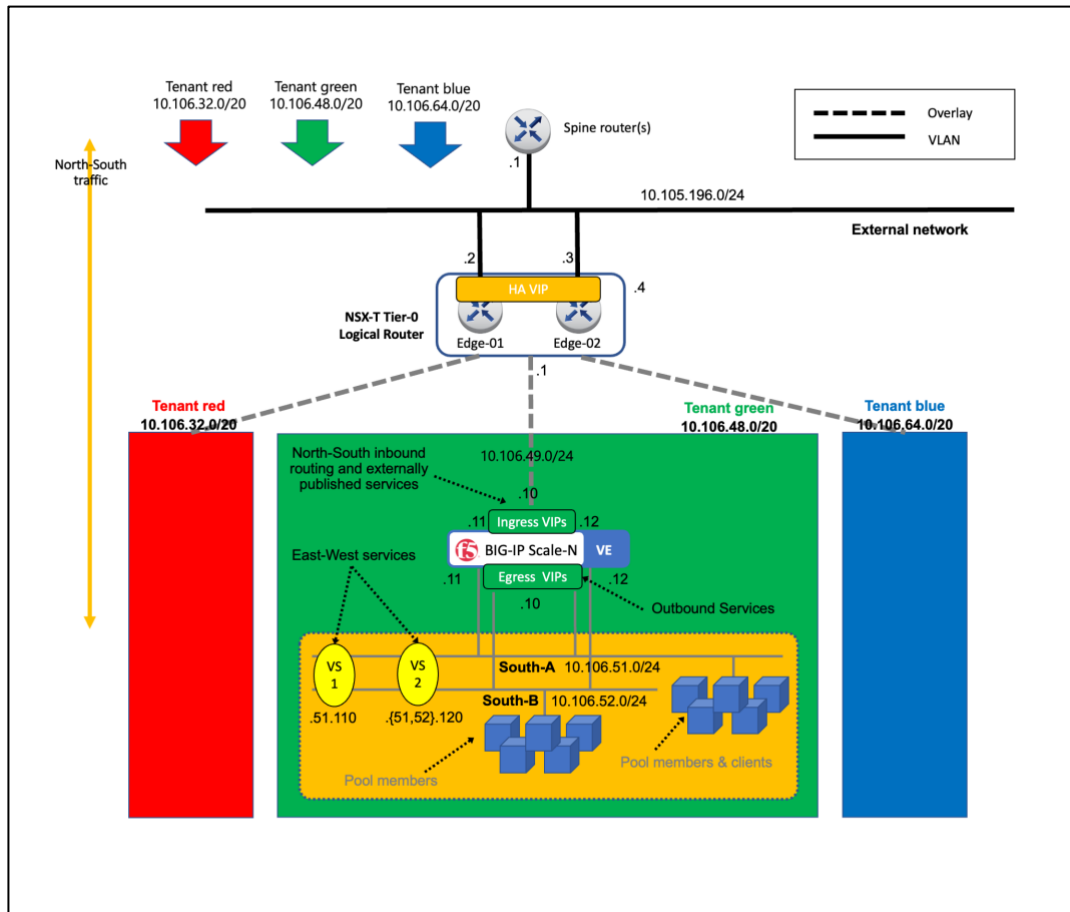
Tenant red
10.106.32.0/20

Tenant green
10.106.48.0/20

Tenant blue
10.106.64.0/20

Spine router(s)

Overlay
VLAN

North-South traffic

.1

10.105.196.0/24

External network

.2
.3

HA VIP

.4

NSX-T Tier-0 Logical Router

Edge-01
Edge-02

.1

Tenant red
10.106.32.0/20

Tenant green
10.106.48.0/20

Tenant blue
10.106.64.0/20

North-South inbound routing and externally published services

10.106.49.0/24

.10

.11
Ingress VIPs
.12

BIG-IP Scale-N
VE

East-West services

.11
Egress VIPs
.12

.10

Outbound Services

VS 1
VS 2

South-A
10.106.51.0/24

South-B
10.106.52.0/24

.51.110
.{51,52}.120

Pool members

Pool members & clients